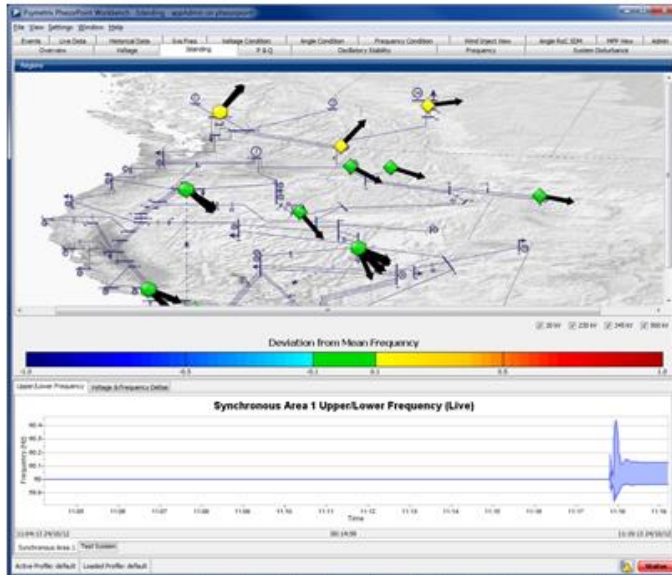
File View Settings Window Help

Events | Line Data | Historical Data | Sys Freq | Voltage Condition | Angle Condition | Frequency Condition | Wind Inject View | Angle RoC SDM | MPF View | Admin

Overview | Voltage | Standing | P & Q | Oscillatory Stability | Frequency | System Disturbance

Regions

20 kV | 230 kV | 345 kV | 500 kV

Deviation from Mean Frequency

-1.0 | -0.5 | -0.1 | 0.1 | 0.5 | 1.0

Upper/Lower Frequency | Voltage & Frequency Deltas

Synchronous Area 1 Upper/Lower Frequency (Live)

Frequency (Hz)

60.4
60.3
60.2
60.1
60
59.9

11:05 | 11:06 | 11:07 | 11:08 | 11:09 | 11:10 | 11:11 | 11:12 | 11:13 | 11:14 | 11:15 | 11:16 | 11:17 | 11:18 | 11:19

Time

11:04:13 24/10/12 | 00:14:59 | 11:19:13 24/10/12

Synchronous Area 1 | Test System

Active Profile: default | Loaded Profile: default | Status